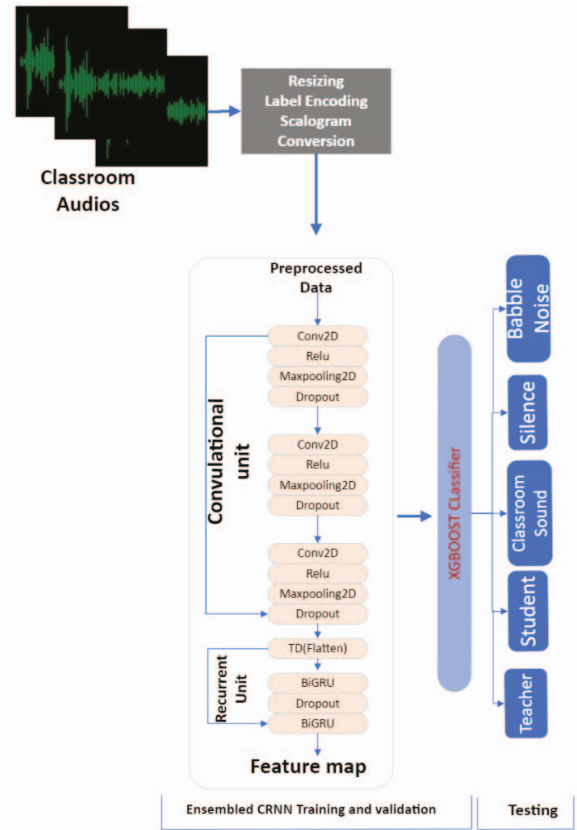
Classroom Audios

Resizing
Label Encoding
Scalogram
Conversion

Preprocessed Data

Conv2D
Relu
Maxpooling2D
Dropout

Conv2D
Relu
Maxpooling2D
Dropout

Conv2D
Relu
Maxpooling2D
Dropout

Convulational unit

TD(Flatten)
BiGRU
Dropout
BiGRU

Recurrent Unit

Feature map

XGBOOST Classifier

Babble Noise
Silence
Classroom Sound
Student
Teacher

Ensembled CRNN Training and validation
Testing